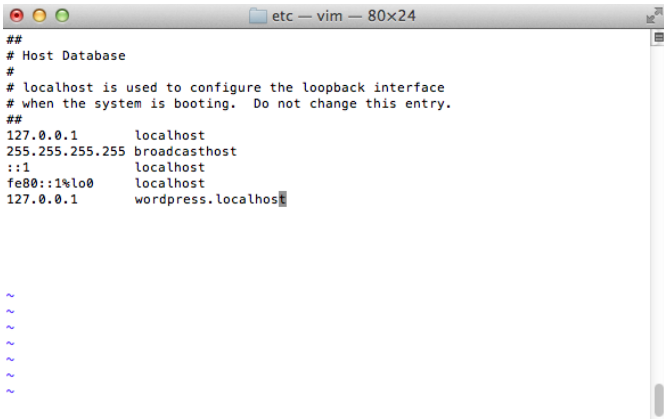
etc — vim — 80×24

##
# Host Database
#
# localhost is used to configure the loopback interface
# when the system is booting.  Do not change this entry.
##
127.0.0.1       localhost
255.255.255.255 broadcasthost
::1             localhost
fe80::1%lo0     localhost
127.0.0.1       wordpress.localhost

~
~
~
~
~
~
~